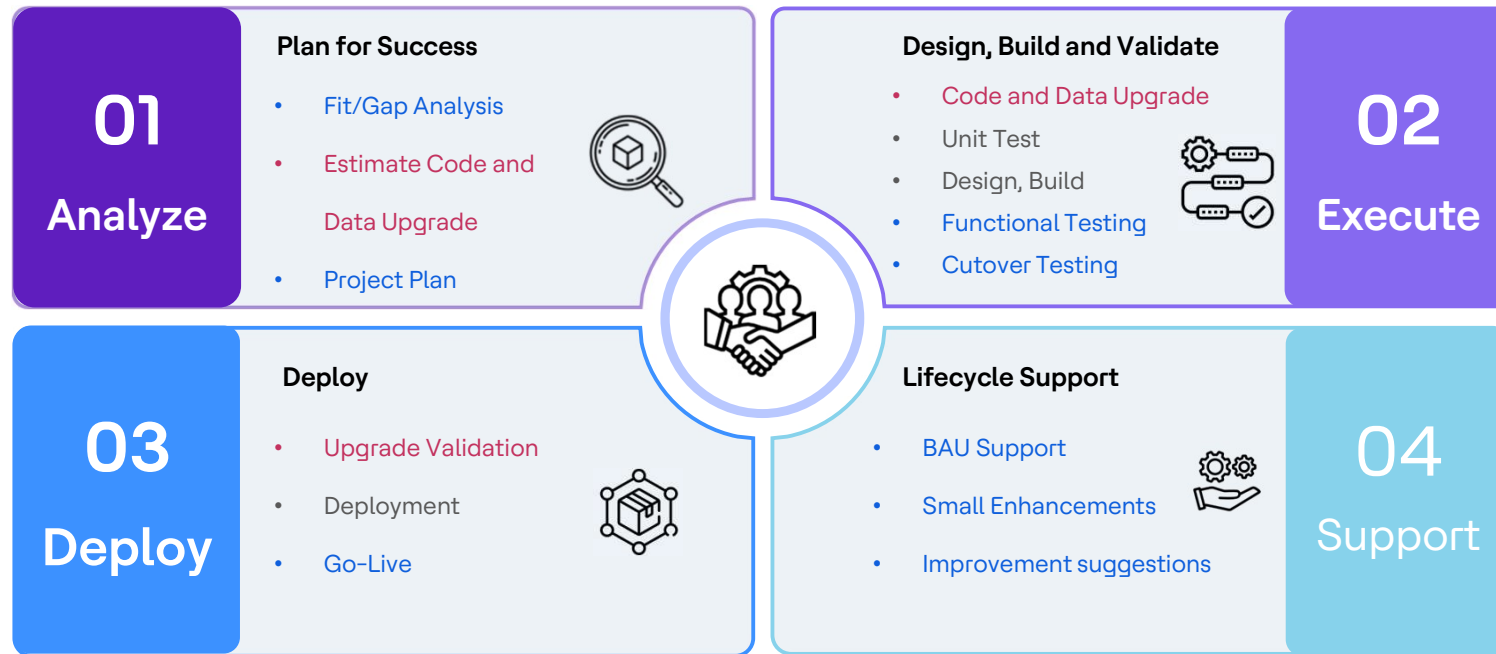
01
Analyze

Plan for Success

- Fit/Gap Analysis
- Estimate Code and Data Upgrade
- Project Plan

Design, Build and Validate

- Code and Data Upgrade
- Unit Test
- Design, Build
- Functional Testing
- Cutover Testing

02
Execute

03
Deploy

Deploy

- Upgrade Validation
- Deployment
- Go-Live

Lifecycle Support

- BAU Support
- Small Enhancements
- Improvement suggestions

04
Support